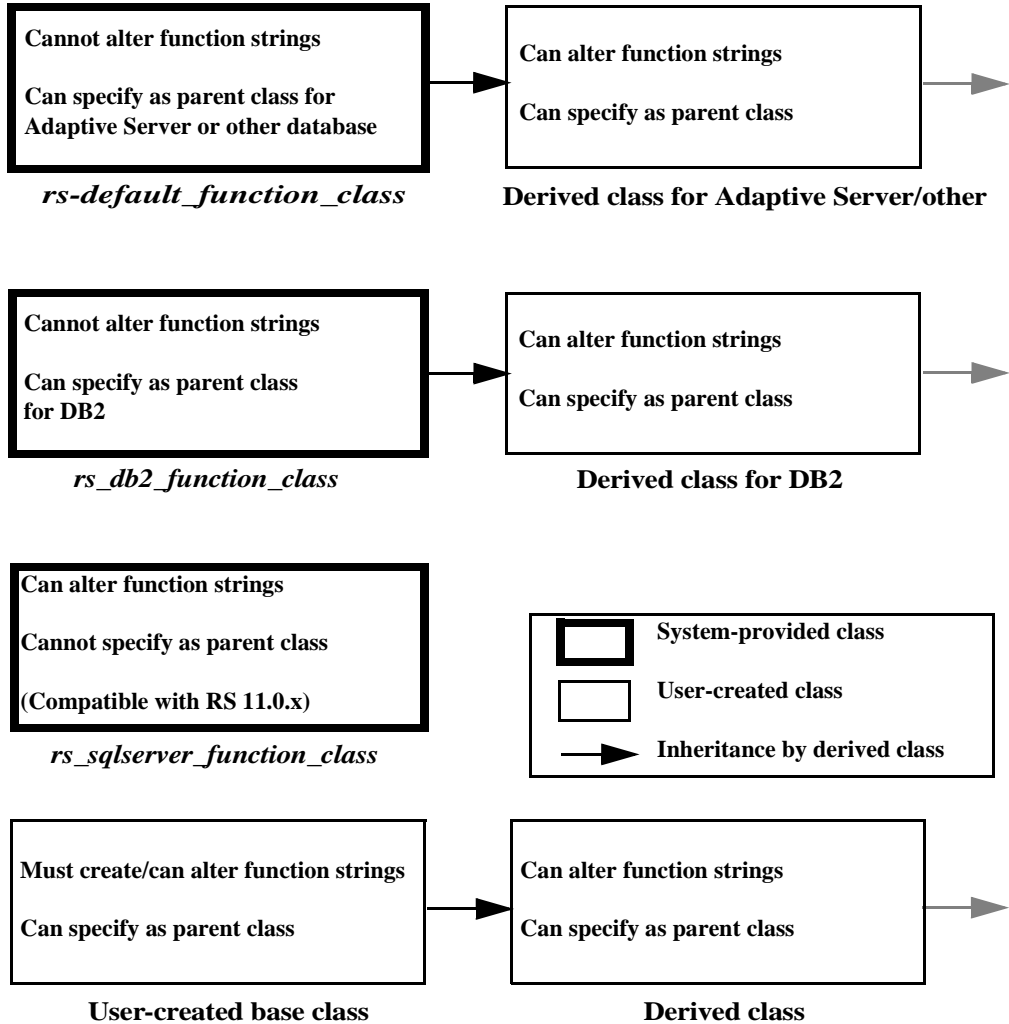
Cannot alter function strings

Can specify as parent class for Adaptive Server or other database

rs-default_function_class

Can alter function strings

Can specify as parent class

Derived class for Adaptive Server/other

Cannot alter function strings

Can specify as parent class for DB2

rs_db2_function_class

Can alter function strings

Can specify as parent class

Derived class for DB2

Can alter function strings

Cannot specify as parent class

(Compatible with RS 11.0.x)

rs_sqlserver_function_class

System-provided class

User-created class

Inheritance by derived class

Must create/can alter function strings

Can specify as parent class

User-created base class

Can alter function strings

Can specify as parent class

Derived class